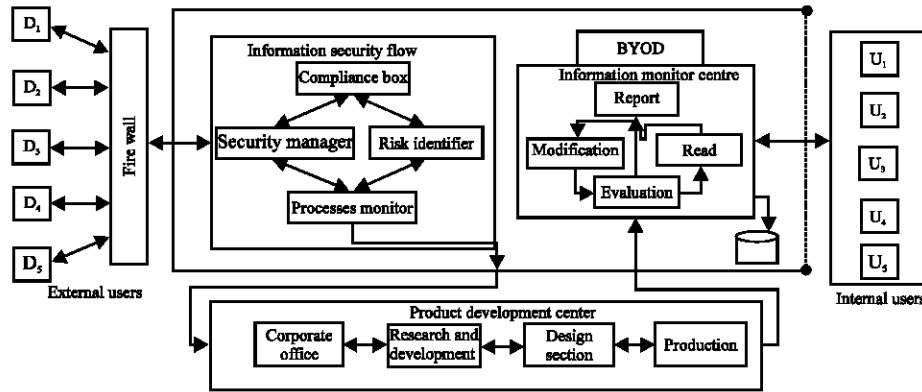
$D_1$

$D_2$

$D_3$

$D_4$

$D_5$

External users

Fire wall

Information security flow

Compliance box

Security manager

Risk identifier

Processes monitor

BYOD

Information monitor centre

Report

Modification

Read

Evaluation

$U_1$

$U_2$

$U_3$

$U_4$

$U_5$

Internal users

Product development center

Corporate office

Research and development

Design section

Production